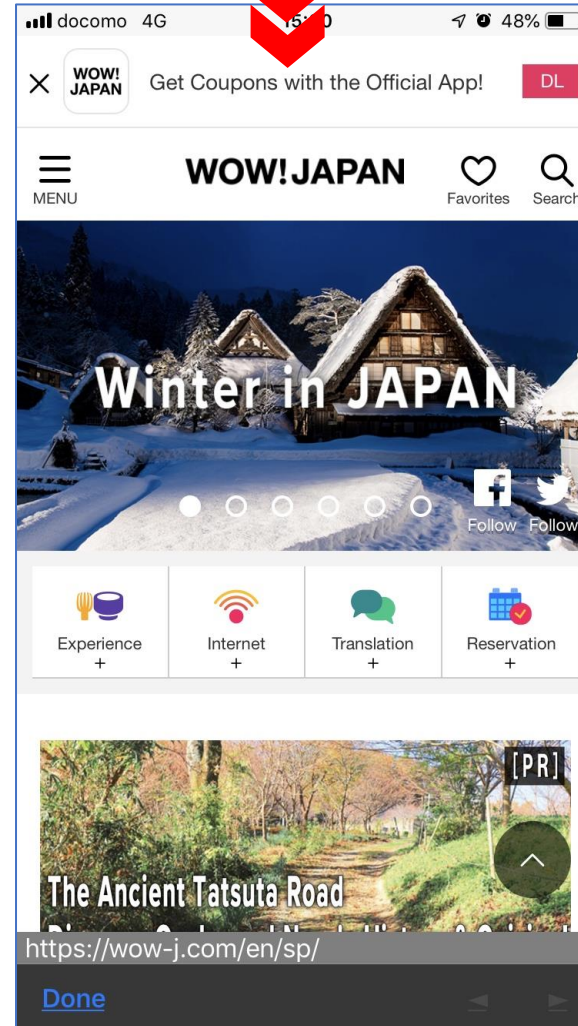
docomo 4G 15:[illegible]0 48%

WOW! JAPAN Get Coupons with the Official App! DL

MENU WOW! JAPAN Favorites Search

Winter in JAPAN

Follow Follow

Experience +
Internet +
Translation +
Reservation +

[PR]

The Ancient Tatsuta Road

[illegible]

https://wow-j.com/en/sp/

Done